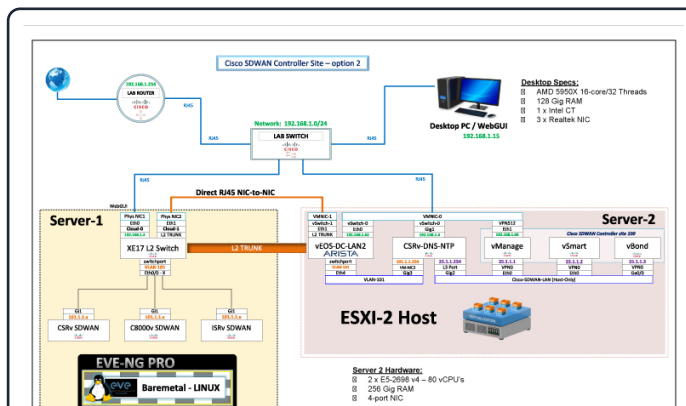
Cisco SDWAN Controller Site – option 2

192.168.1.254
LAB ROUTER
CISCO

RJ45

Desktop Specs:
AMD 5950X 16-core/32 Threads
128 Gig RAM
1 x Intel CT
3 x Realtek NIC

Network: 192.168.1.0/24
LAB SWITCH
CISCO

RJ45

RJ45

Desktop PC / WebGUI
192.168.1.15

RJ45

RJ45

WebGUI

Direct RJ45 NIC-to-NIC

Server-1

Phys NIC1
Eth1
Cloud-0
192.168.1.0

Phys NIC2
Eth2
Cloud-1
L2 TRUNK

XE17 L2 Switch

switchport
VLAN 101
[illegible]

L2 TRUNK

VMNIC-1
vSwitch-1
Eth1
L2 TRUNK

vEOS-DC-LAN2
ARISTA
switchport
VLAN 101
Eth4

VLAN-101

VMNIC-0
vSwitch-0
Eth1
192.168.1.0

vSwitch-0
Gig1
192.168.1.0

CSRv-DNS-NTP
10.1.1.254
VM-NIC3
Gig3
L3 Port
Gig2

VPN512
Eth0
192.168.1.0

vManage
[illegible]
VPN0
Eth0

Cisco SDWAN Controller site 100

vSmart
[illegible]
VPN0
Eth0

vBond
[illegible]
VPN0
Ge0/0

Cisco-SDWAN-LAN (Host-Only)

Server-2

Gi1
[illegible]
CSRv SDWAN

Gi1
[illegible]
C8000v SDWAN

Gi1
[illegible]
ISRv SDWAN

ESXI-2 Host

EVE-NG PRO
eve
Baremetal - LINUX

Server 2 Hardware:
2 x E5-2698 v4 – 80 vCPU's
256 Gig RAM
4-port NIC